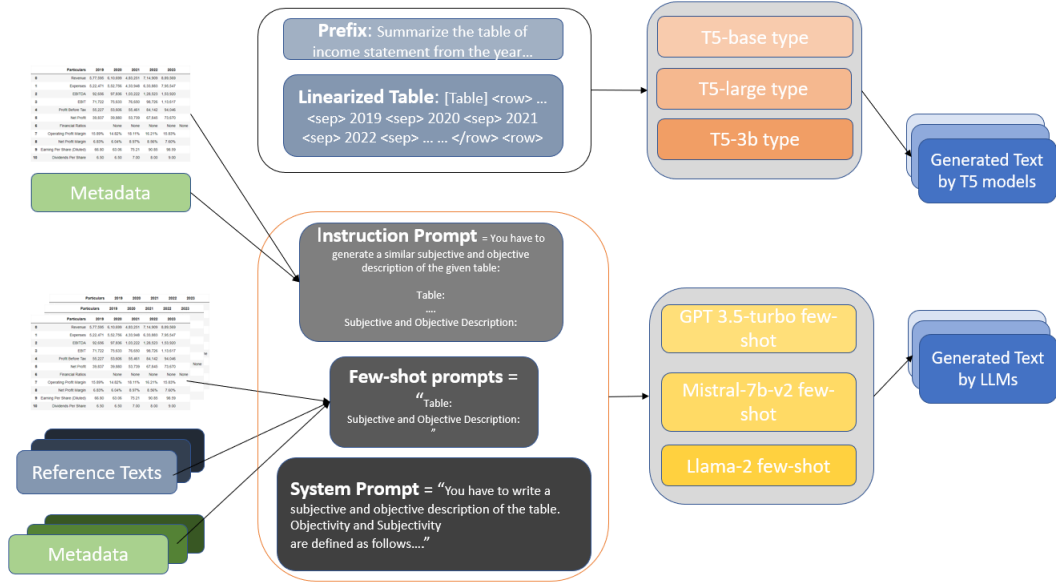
Prefix: Summarize the table of income statement from the year...

Linearized Table: [Table] <row> ... <sep> 2019 <sep> 2020 <sep> 2021 <sep> 2022 <sep> ... ... </row> <row>

T5-base type

T5-large type

T5-3b type

Generated Text by T5 models

| | Particulars | 2019 | 2020 | 2021 | 2022 | 2023 |
|---|---|---|---|---|---|---|
| 0 | Revenue | 5,77,556 | 6,10,699 | 4,83,201 | 7,14,909 | 8,88,569 |
| 1 | Expenses | 5,22,471 | 5,52,756 | 4,33,948 | 6,33,800 | 7,95,547 |
| 2 | EBITDA | 50,996 | 57,936 | 1,05,222 | 1,26,022 | 1,33,583 |
| 3 | EBIT | 71,722 | 75,630 | 70,580 | 96,725 | 1,13,617 |
| 4 | Profit Before Tax | 55,227 | 53,606 | 55,461 | 84,142 | 94,046 |
| 5 | Net Profit | 39,837 | 39,880 | 53,739 | 67,845 | 73,670 |
| 6 | Financial Ratios | | | None | None | None |
| 7 | Operating Profit Margin | 10.09% | 14.82% | 18.11% | 16.21% | 15.03% |
| 8 | Net Profit Margin | 6.93% | 6.34% | 8.47% | 8.56% | 7.92% |
| 9 | Earning Per Share (Diluted) | 66.50 | 63.56 | 75.21 | 90.85 | 98.59 |
| 10 | Dividends Per Share | 6.50 | 6.50 | 7.00 | 8.00 | 9.00 |

Metadata

Instruction Prompt = You have to generate a similar subjective and objective description of the given table:

Table:
....
Subjective and Objective Description:

| | Particulars | 2019 | 2020 | 2021 | 2022 | 2023 |
|---|---|---|---|---|---|---|
| 0 | Revenue | 5,77,556 | 6,10,699 | 4,83,201 | 7,14,909 | 8,88,569 |
| 1 | Expenses | 5,22,471 | 5,52,756 | 4,33,948 | 6,33,800 | 7,95,547 |
| 2 | EBITDA | 50,996 | 57,936 | 1,05,222 | 1,26,022 | 1,33,583 |
| 3 | EBIT | 71,722 | 75,630 | 70,580 | 96,725 | 1,13,617 |
| 4 | Profit Before Tax | 55,227 | 53,606 | 55,461 | 84,142 | 94,046 |
| 5 | Net Profit | 39,837 | 39,880 | 53,739 | 67,845 | 73,670 |
| 6 | Financial Ratios | | None | None | None | None |
| 7 | Operating Profit Margin | 10.09% | 14.82% | 18.11% | 16.21% | 15.03% |
| 8 | Net Profit Margin | 6.93% | 6.34% | 8.47% | 8.56% | 7.92% |
| 9 | Earning Per Share (Diluted) | 66.50 | 63.56 | 75.21 | 90.85 | 98.59 |
| 10 | Dividends Per Share | 6.50 | 6.50 | 7.00 | 8.00 | 9.00 |

Few-shot prompts = "Table:
Subjective and Objective Description:
"

GPT 3.5-turbo few-shot

Mistral-7b-v2 few-shot

Llama-2 few-shot

Generated Text by LLMs

Reference Texts

System Prompt = "You have to write a subjective and objective description of the table. Objectivity and Subjectivity are defined as follows...."

Metadata